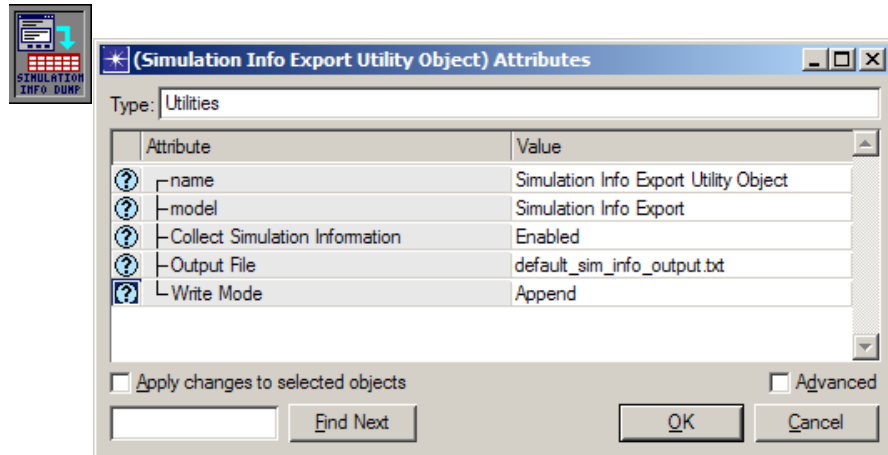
SIMULATION INFO DUMP

(Simulation Info Export Utility Object) Attributes

Type: Utilities

| Attribute | Value |
|---|---|
| name | Simulation Info Export Utility Object |
| model | Simulation Info Export |
| Collect Simulation Information | Enabled |
| Output File | default_sim_info_output.txt |
| Write Mode | Append |

Apply changes to selected objects

Advanced

Find Next

OK

Cancel